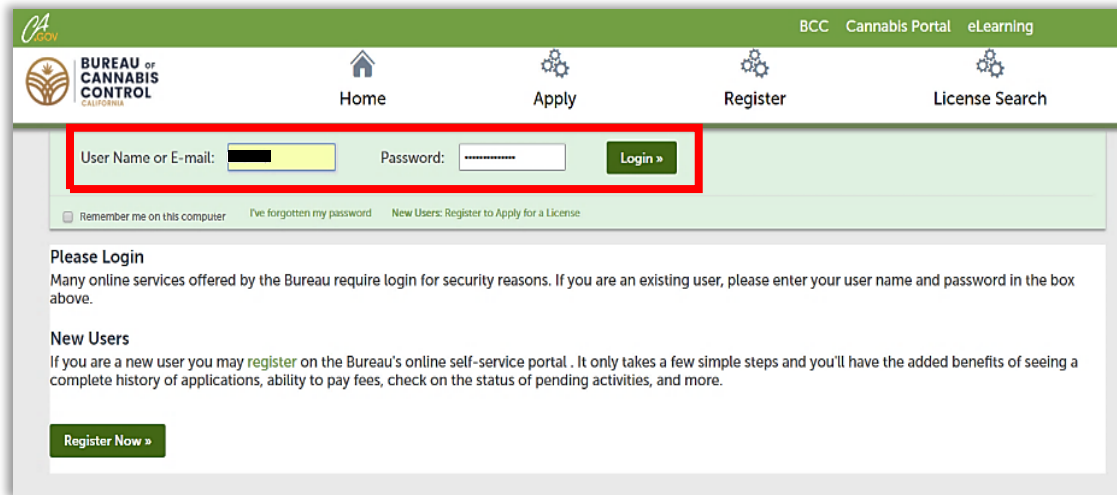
CA.GOV

BCC Cannabis Portal eLearning

BUREAU of CANNABIS CONTROL CALIFORNIA

Home Apply Register License Search

User Name or E-mail: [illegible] Password: ••••••••••••• Login »

Remember me on this computer I've forgotten my password New Users: Register to Apply for a License

Please Login
Many online services offered by the Bureau require login for security reasons. If you are an existing user, please enter your user name and password in the box above.

New Users
If you are a new user you may register on the Bureau's online self-service portal . It only takes a few simple steps and you'll have the added benefits of seeing a complete history of applications, ability to pay fees, check on the status of pending activities, and more.

Register Now »